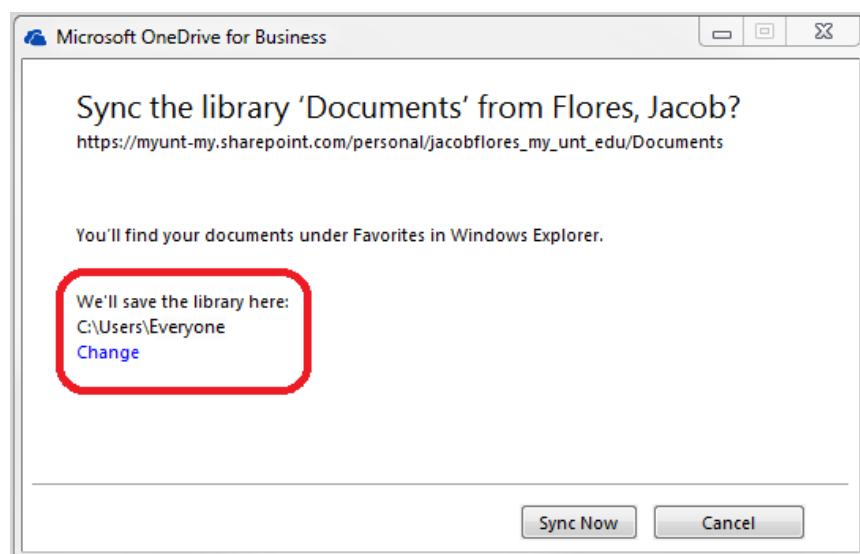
Microsoft OneDrive for Business

Sync the library 'Documents' from Flores, Jacob?
https://myunt-my.sharepoint.com/personal/jacobflores_my_unt_edu/Documents

You'll find your documents under Favorites in Windows Explorer.

We'll save the library here:
C:\Users\Everyone
Change

Sync Now
Cancel